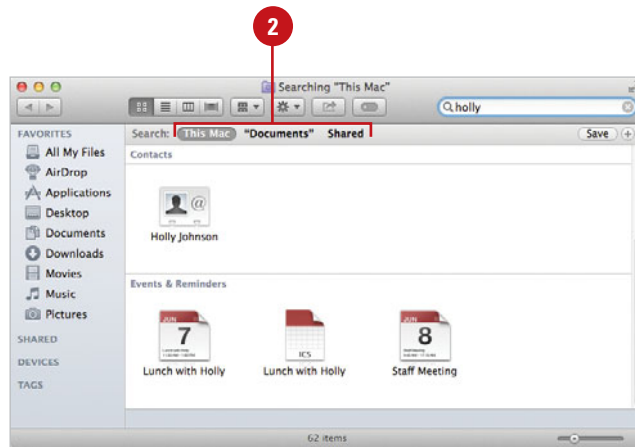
2

Searching "This Mac"

holly

FAVORITES

All My Files

AirDrop

Applications

Desktop

Documents

Downloads

Movies

Music

Pictures

SHARED

DEVICES

TAGS

Search: This Mac "Documents" Shared

Save

Contacts

Holly Johnson

Events & Reminders

JUN
7

ICS

JUN
8

Lunch with Holly

Lunch with Holly

Staff Meeting

62 items